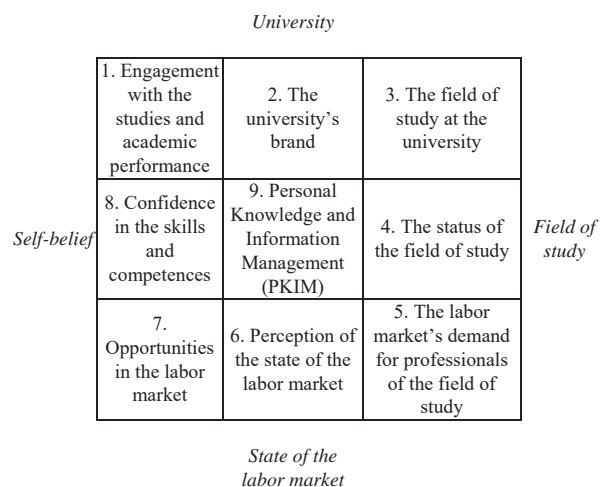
University

Self-belief

| 1. Engagement with the studies and academic performance | 2. The university's brand | 3. The field of study at the university |
|---|---|---|
| 8. Confidence in the skills and competences | 9. Personal Knowledge and Information Management (PKIM) | 4. The status of the field of study |
| 7. Opportunities in the labor market | 6. Perception of the state of the labor market | 5. The labor market's demand for professionals of the field of study |

Field of study

State of the labor market